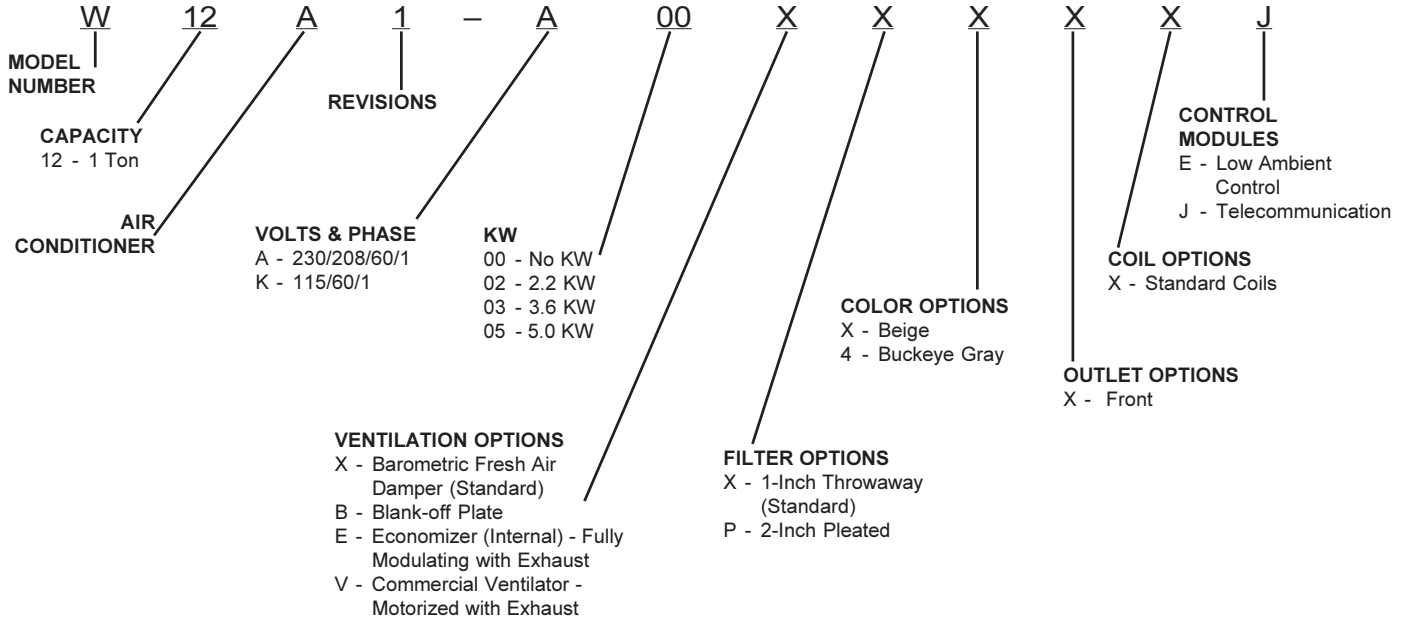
W 12 A 1 – A 00 X X X X X J

MODEL NUMBER

CAPACITY
12 - 1 Ton

AIR CONDITIONER

REVISIONS

VOLTS & PHASE
A - 230/208/60/1
K - 115/60/1

KW
00 - No KW
02 - 2.2 KW
03 - 3.6 KW
05 - 5.0 KW

VENTILATION OPTIONS
X - Barometric Fresh Air Damper (Standard)
B - Blank-off Plate
E - Economizer (Internal) - Fully Modulating with Exhaust
V - Commercial Ventilator - Motorized with Exhaust

FILTER OPTIONS
X - 1-Inch Throwaway (Standard)
P - 2-Inch Pleated

COLOR OPTIONS
X - Beige
4 - Buckeye Gray

OUTLET OPTIONS
X - Front

COIL OPTIONS
X - Standard Coils

CONTROL MODULES
E - Low Ambient Control
J - Telecommunication